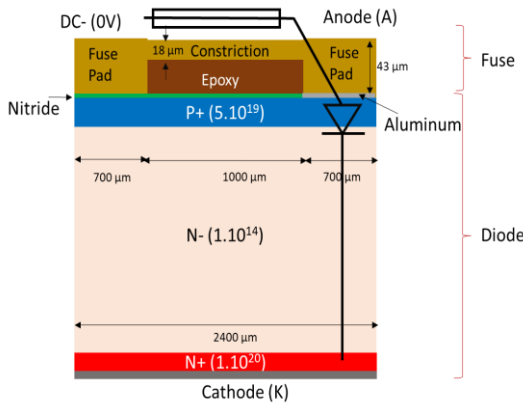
DC- (0V)

Anode (A)

Fuse Pad

18 μm

Constriction

Fuse Pad

43 μm

Fuse

Epoxy

Nitride

P+ ($5.10^{19}$)

Aluminum

700 μm

1000 μm

700 μm

N- ($1.10^{14}$)

Diode

2400 μm

N+ ($1.10^{20}$)

Cathode (K)